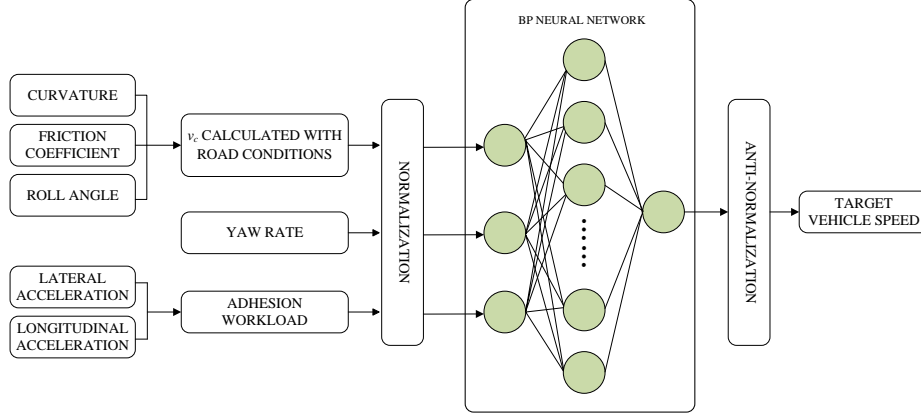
CURVATURE

FRICTION COEFFICIENT

ROLL ANGLE

$v_c$ CALCULATED WITH ROAD CONDITIONS

YAW RATE

LATERAL ACCELERATION

LONGITUDINAL ACCELERATION

ADHESION WORKLOAD

NORMALIZATION

BP NEURAL NETWORK

ANTI-NORMALIZATION

TARGET VEHICLE SPEED